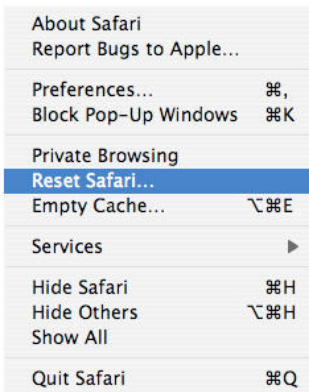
About Safari
Report Bugs to Apple...

Preferences... ⌘,
Block Pop-Up Windows ⌘K

Private Browsing
Reset Safari...
Empty Cache... ⌥⌘E

Services ▶

Hide Safari ⌘H
Hide Others ⌥⌘H
Show All

Quit Safari ⌘Q